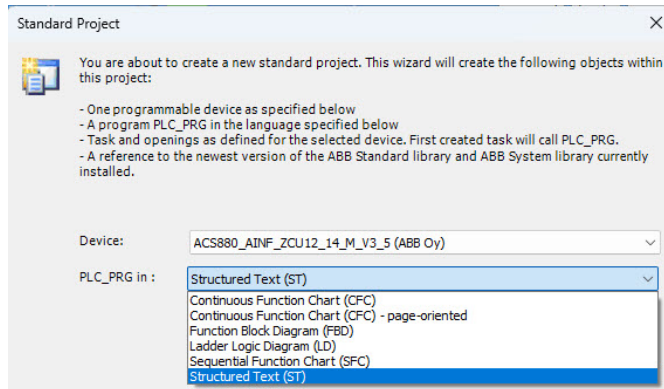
Standard Project

You are about to create a new standard project. This wizard will create the following objects within this project:

- One programmable device as specified below
- A program PLC_PRG in the language specified below
- Task and openings as defined for the selected device. First created task will call PLC_PRG.
- A reference to the newest version of the ABB Standard library and ABB System library currently installed.

Device: ACS880_AINF_ZCU12_14_M_V3_5 (ABB Oy)

PLC_PRG in : Structured Text (ST)

Continuous Function Chart (CFC)
Continuous Function Chart (CFC) - page-oriented
Function Block Diagram (FBD)
Ladder Logic Diagram (LD)
Sequential Function Chart (SFC)
Structured Text (ST)